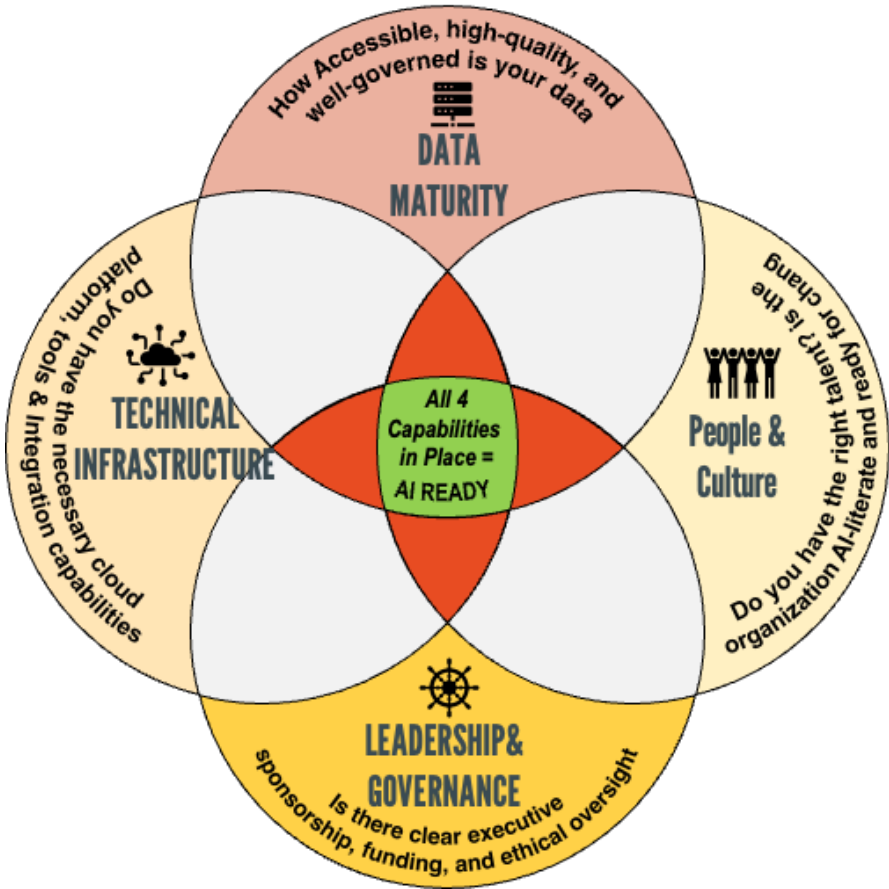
How Accessible, high-quality, and well-governed is your data

DATA MATURITY

Do you have the necessary cloud platform, tools & Integration capabilities

TECHNICAL INFRASTRUCTURE

All 4 Capabilities in Place = AI READY

People & Culture

Do you have the right talent? is the organization AI-literate and ready for chang

LEADERSHIP& GOVERNANCE

Is there clear executive sponsorship, funding, and ethical oversight